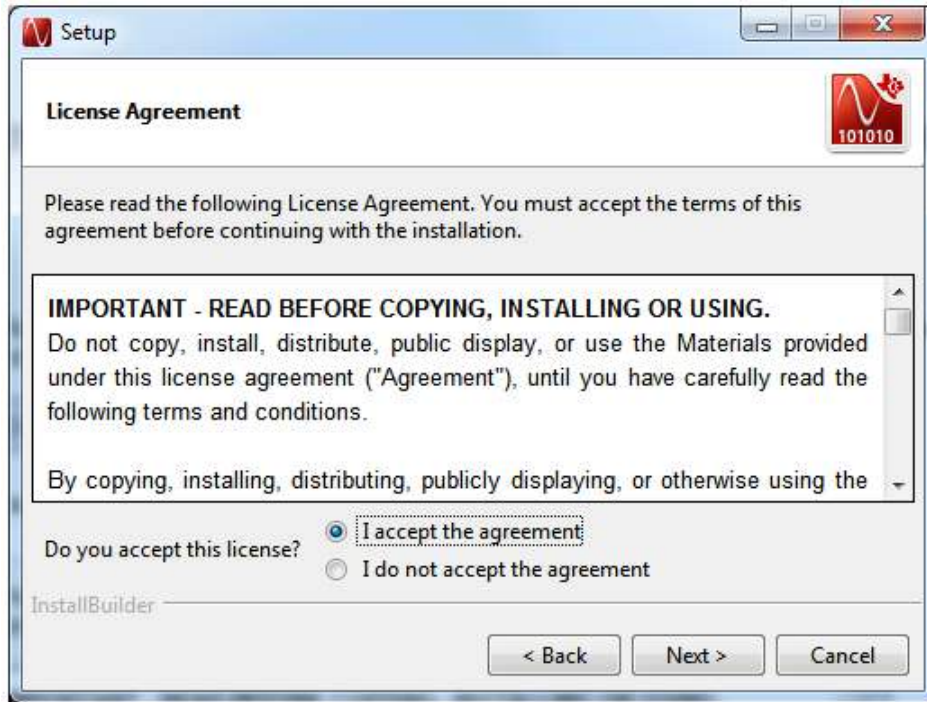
Setup

License Agreement

101010

Please read the following License Agreement. You must accept the terms of this agreement before continuing with the installation.

IMPORTANT - READ BEFORE COPYING, INSTALLING OR USING.
Do not copy, install, distribute, public display, or use the Materials provided under this license agreement ("Agreement"), until you have carefully read the following terms and conditions.

By copying, installing, distributing, publicly displaying, or otherwise using the

Do you accept this license?
I accept the agreement
I do not accept the agreement

InstallBuilder

< Back
Next >
Cancel